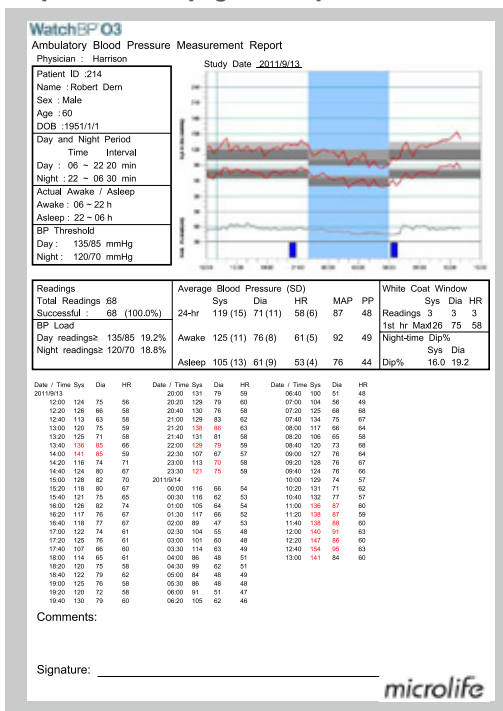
WatchBP O3

Ambulatory Blood Pressure Measurement Report

Physician : Harrison

Study Date 2011/9/13

Patient ID :214
Name : Robert Dern
Sex : Male
Age : 60
DOB :1951/1/1

Day and Night Period
Time Interval
Day : 06 ~ 22 20 min
Night : 22 ~ 06 30 min

Actual Awake / Asleep
Awake : 06 ~ 22 h
Asleep : 22 ~ 06 h

BP Threshold
Day : 135/85 mmHg
Night : 120/70 mmHg

| Readings | | Average Blood Pressure (SD) | Sys | Dia | HR | MAP | PP | White Coat Window | Sys | Dia | HR |
|---|---|---|---|---|---|---|---|---|---|---|---|
| Total Readings | 68 | | | | | | | | | | |
| Successful : | 68 (100.0%) | 24-hr | 119 (15) | 71 (11) | 58 (6) | 87 | 48 | Readings | 3 | 3 | 3 |
| BP Load | | | | | | | | 1st hr Max | 126 | 75 | 58 |
| Day readings≥ 135/85 | 19.2% | Awake | 125 (11) | 76 (8) | 61 (5) | 92 | 49 | Night-time Dip% | | | |
| Night readings≥ 120/70 | 18.8% | | | | | | | | Sys | Dia | |
| | | Asleep | 105 (13) | 61 (9) | 53 (4) | 76 | 44 | Dip% | 16.0 | 19.2 | |

| Date / Time | Sys | Dia | HR |
|---|---|---|---|
| 2011/9/13 | | | |
| 12:00 | 124 | 75 | 56 |
| 12:20 | 126 | 66 | 58 |
| 12:40 | 113 | 63 | 58 |
| 13:00 | 120 | 75 | 59 |
| 13:20 | 125 | 71 | 58 |
| 13:40 | 136 | 85 | 66 |
| 14:00 | 141 | 85 | 59 |
| 14:20 | 116 | 74 | 71 |
| 14:40 | 124 | 80 | 67 |
| 15:00 | 128 | 82 | 70 |
| 15:20 | 118 | 80 | 67 |
| 15:40 | 121 | 75 | 65 |
| 16:00 | 126 | 82 | 74 |
| 16:20 | 117 | 76 | 67 |
| 16:40 | 118 | 77 | 67 |
| 17:00 | 122 | 74 | 61 |
| 17:20 | 125 | 76 | 61 |
| 17:40 | 107 | 66 | 60 |
| 18:00 | 114 | 65 | 61 |
| 18:20 | 120 | 75 | 58 |
| 18:40 | 122 | 79 | 62 |
| 19:00 | 125 | 76 | 58 |
| 19:20 | 120 | 72 | 58 |
| 19:40 | 130 | 79 | 60 |

| Date / Time | Sys | Dia | HR |
|---|---|---|---|
| 20:00 | 131 | 79 | 59 |
| 20:20 | 129 | 79 | 60 |
| 20:40 | 130 | 76 | 58 |
| 21:00 | 129 | 83 | 62 |
| 21:20 | 138 | 86 | 63 |
| 21:40 | 131 | 81 | 58 |
| 22:00 | 129 | 79 | 59 |
| 22:30 | 107 | 67 | 57 |
| 23:00 | 113 | 70 | 58 |
| 23:30 | 121 | 75 | 59 |
| 2011/9/14 | | | |
| 00:00 | 116 | 66 | 54 |
| 00:30 | 116 | 62 | 53 |
| 01:00 | 105 | 64 | 54 |
| 01:30 | 117 | 66 | 52 |
| 02:00 | 89 | 47 | 53 |
| 02:30 | 104 | 55 | 48 |
| 03:00 | 101 | 60 | 48 |
| 03:30 | 114 | 63 | 49 |
| 04:00 | 86 | 48 | 51 |
| 04:30 | 99 | 62 | 51 |
| 05:00 | 84 | 48 | 49 |
| 05:30 | 86 | 48 | 48 |
| 06:00 | 91 | 51 | 47 |
| 06:20 | 105 | 62 | 46 |

| Date / Time | Sys | Dia | HR |
|---|---|---|---|
| 06:40 | 100 | 51 | 48 |
| 07:00 | 104 | 56 | 49 |
| 07:20 | 125 | 68 | 68 |
| 07:40 | 134 | 75 | 67 |
| 08:00 | 117 | 66 | 64 |
| 08:20 | 106 | 65 | 58 |
| 08:40 | 120 | 73 | 68 |
| 09:00 | 127 | 76 | 64 |
| 09:20 | 128 | 76 | 67 |
| 09:40 | 124 | 76 | 66 |
| 10:00 | 129 | 74 | 57 |
| 10:20 | 131 | 71 | 62 |
| 10:40 | 132 | 77 | 57 |
| 11:00 | 136 | 87 | 60 |
| 11:20 | 138 | 87 | 59 |
| 11:40 | 138 | 88 | 60 |
| 12:00 | 140 | 91 | 63 |
| 12:20 | 147 | 86 | 60 |
| 12:40 | 154 | 95 | 63 |
| 13:00 | 141 | 84 | 60 |

Comments:

Signature:

microlife